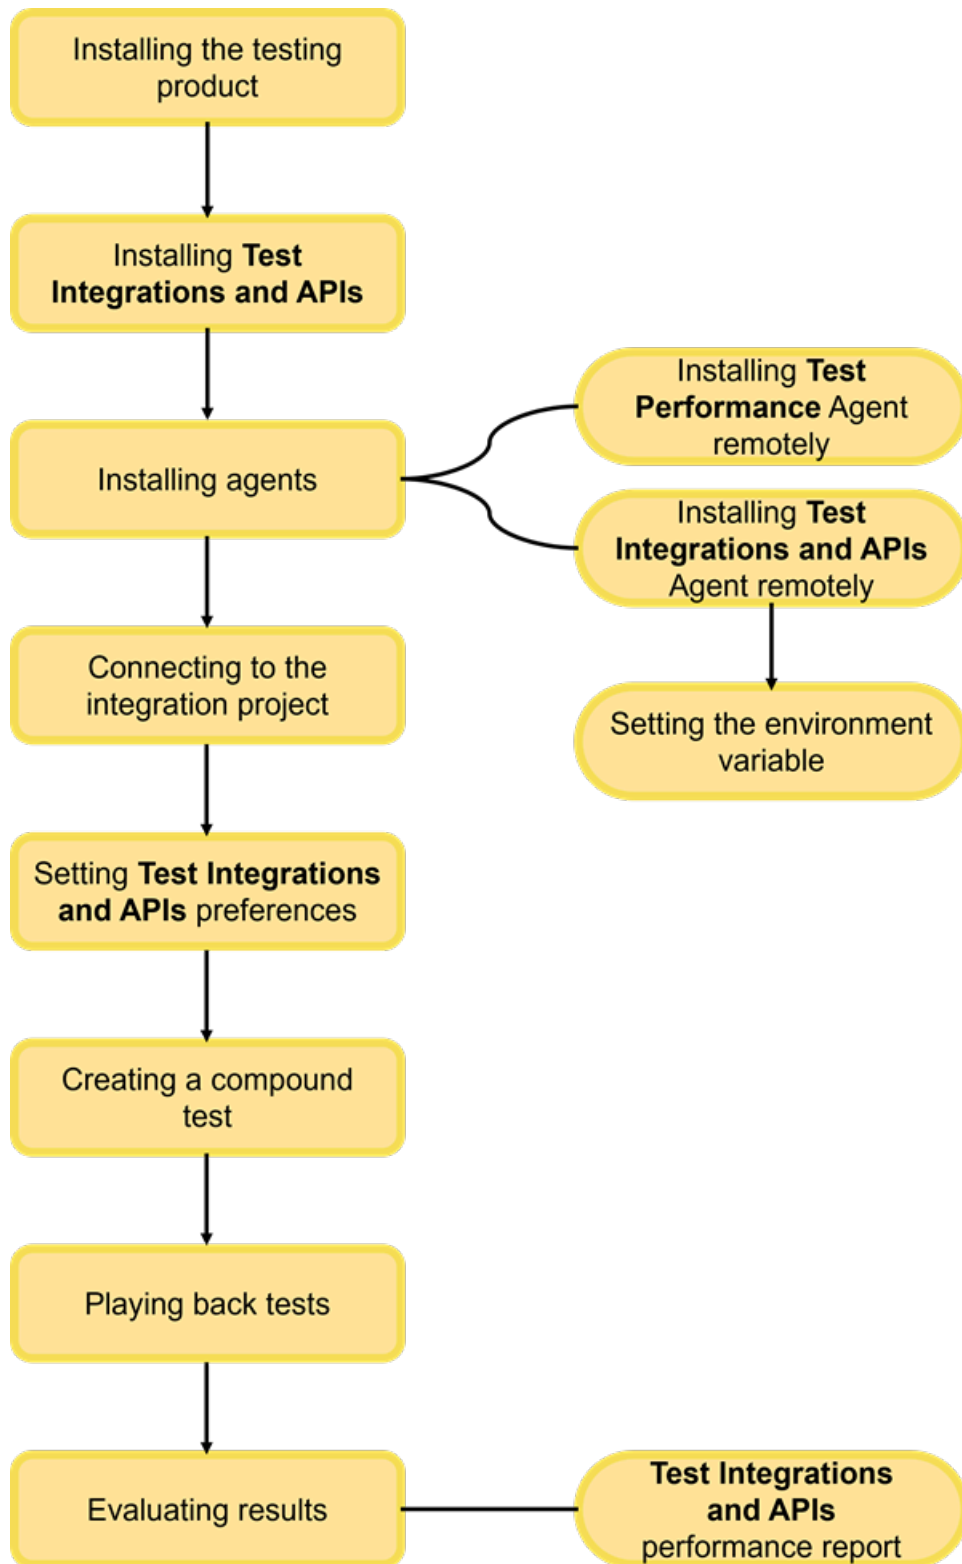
Installing the testing product

Installing Test Integrations and APIs

Installing agents

Installing Test Performance Agent remotely

Installing Test Integrations and APIs Agent remotely

Setting the environment variable

Connecting to the integration project

Setting Test Integrations and APIs preferences

Creating a compound test

Playing back tests

Evaluating results

Test Integrations and APIs performance report